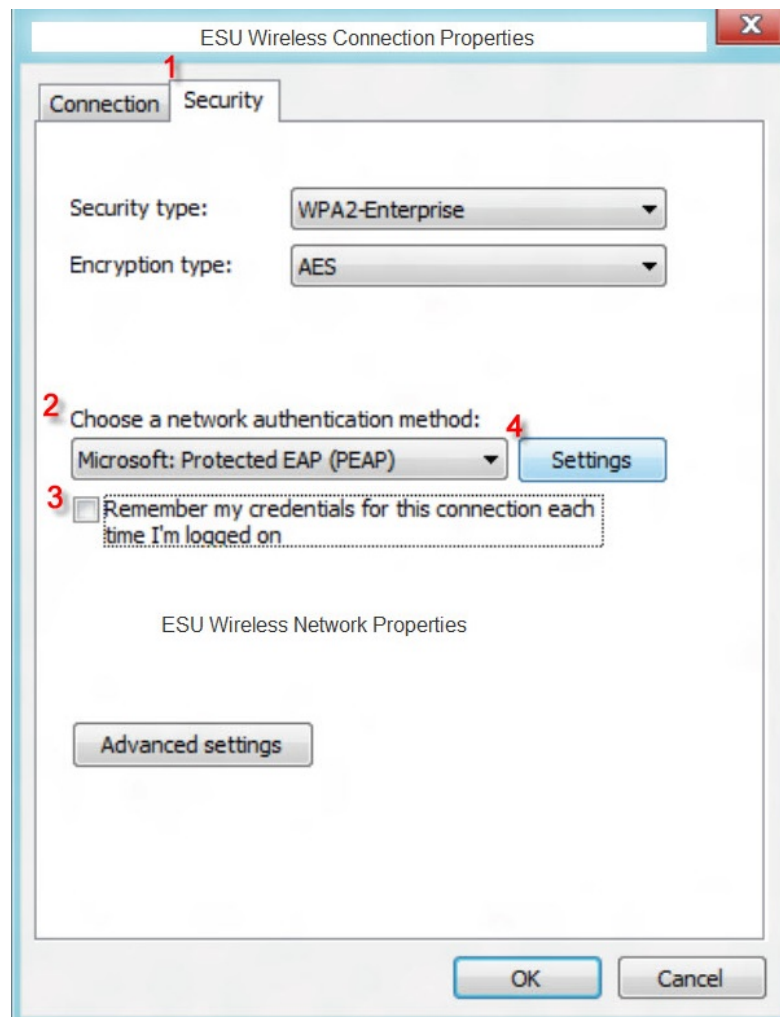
ESU Wireless Connection Properties

X

1

Connection Security

Security type: WPA2-Enterprise

Encryption type: AES

2 Choose a network authentication method:

4

Microsoft: Protected EAP (PEAP) Settings

3 Remember my credentials for this connection each time I'm logged on

ESU Wireless Network Properties

Advanced settings

OK Cancel